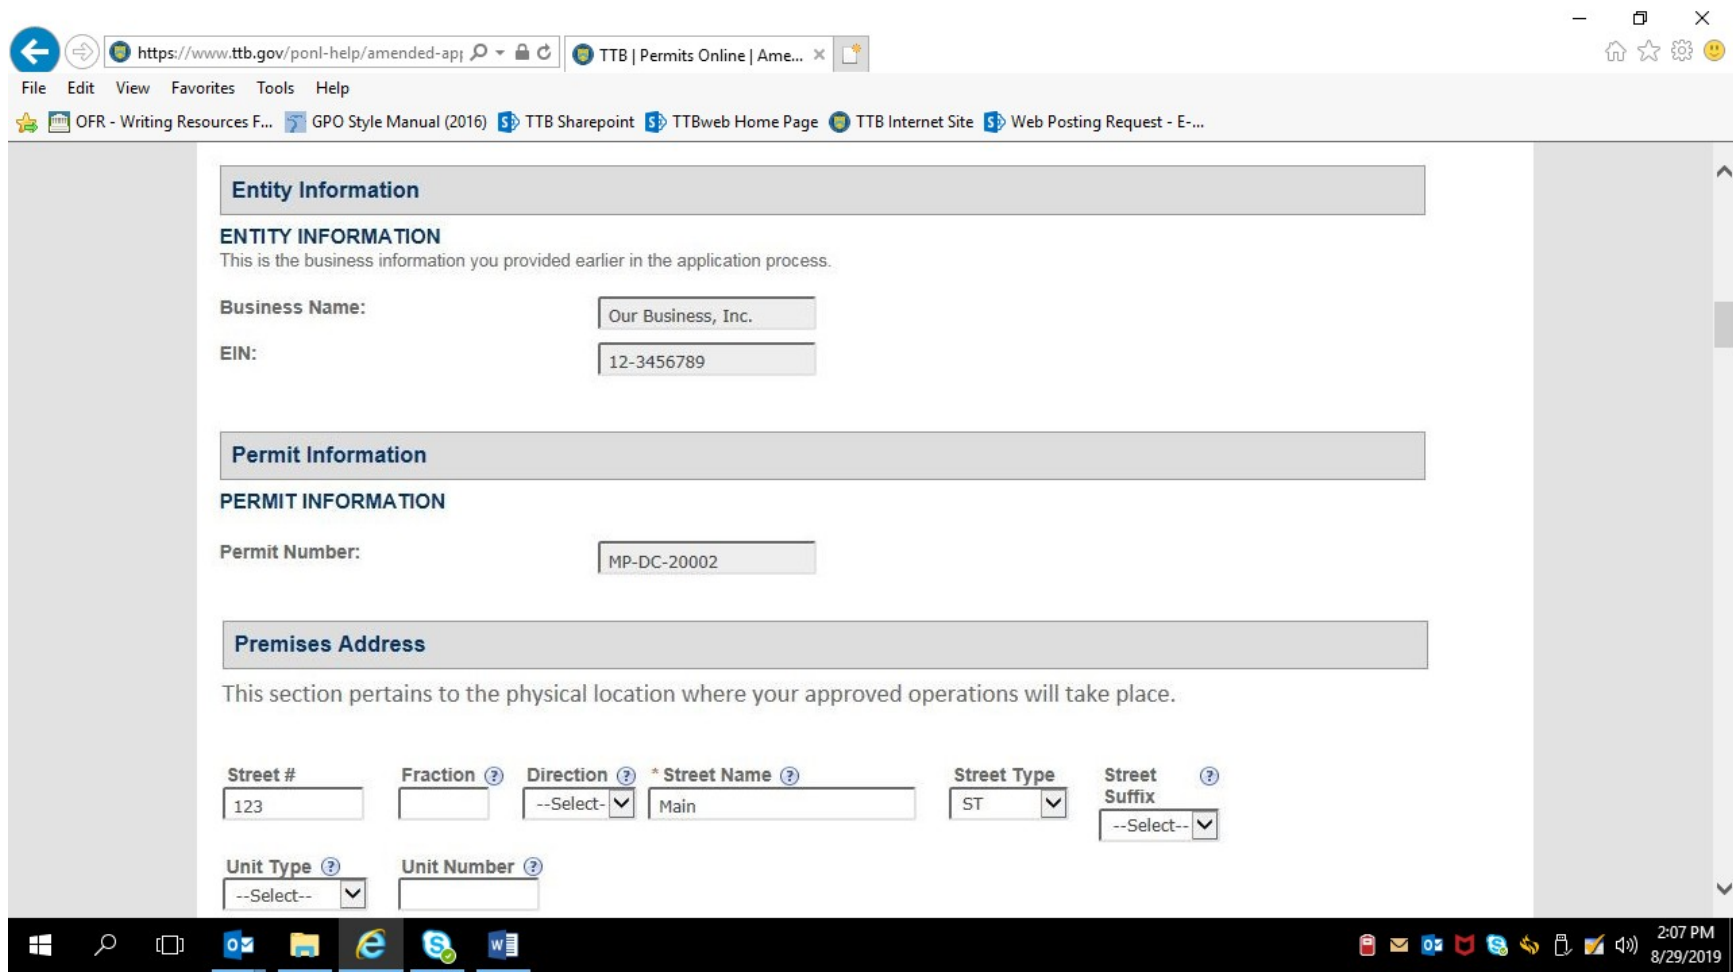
https://www.ttb.gov/ponl-help/amended-ap|

TTB | Permits Online | Ame... ×

File Edit View Favorites Tools Help

OFR - Writing Resources F... GPO Style Manual (2016) TTB Sharepoint TTBweb Home Page TTB Internet Site Web Posting Request - E-...

Entity Information

ENTITY INFORMATION

This is the business information you provided earlier in the application process.

Business Name: Our Business, Inc.

EIN: 12-3456789

Permit Information

PERMIT INFORMATION

Permit Number: MP-DC-20002

Premises Address

This section pertains to the physical location where your approved operations will take place.

Street # 123

Fraction ?

Direction ? --Select--

* Street Name ? Main

Street Type ST

Street Suffix ? --Select--

Unit Type ? --Select--

Unit Number ?

2:07 PM
8/29/2019